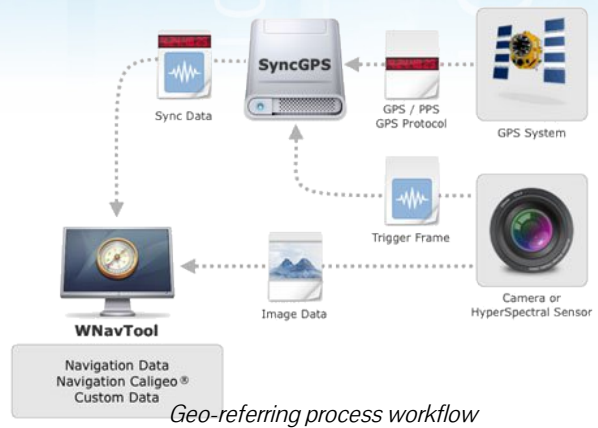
Sync Data

SyncGPS

GPS / PPS
GPS Protocol

GPS System

Trigger Frame

Image Data

Camera or
HyperSpectral Sensor

WNavTool

Navigation Data
Navigation Caligeo®
Custom Data

Geo-referring process workflow